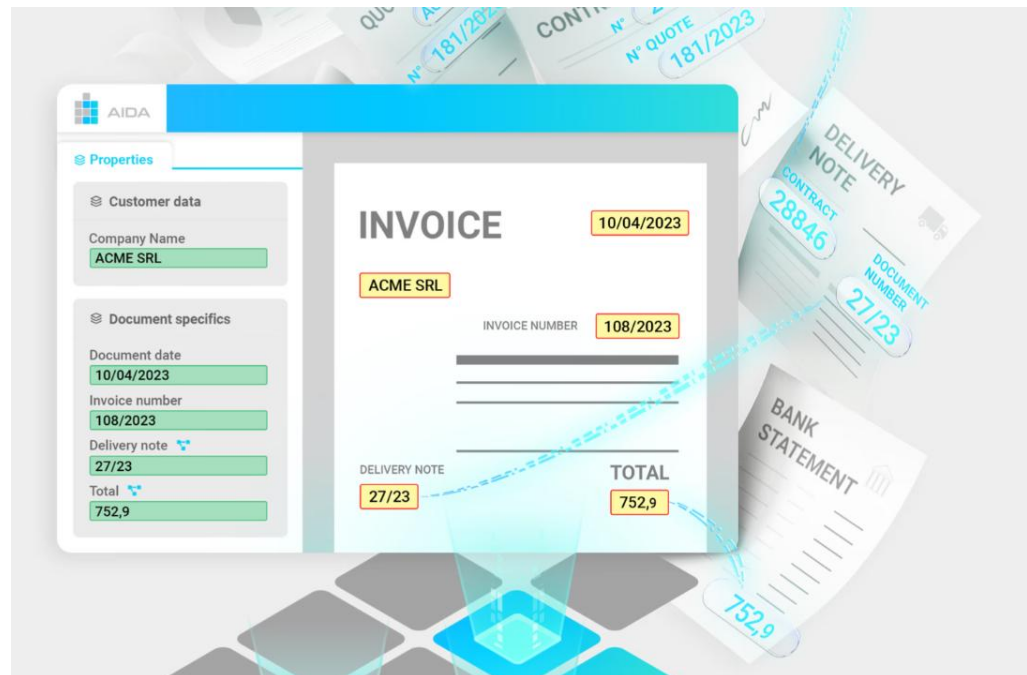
AIDA

Properties

Customer data

Company Name
ACME SRL

Document specifics

Document date
10/04/2023
Invoice number
108/2023
Delivery note
27/23
Total
752,9

INVOICE
10/04/2023
ACME SRL
INVOICE NUMBER 108/2023
DELIVERY NOTE
27/23
TOTAL
752,9

QUO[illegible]
N° 181/202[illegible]
CONTR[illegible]
N° QUOTE 181/2023
DELIVERY NOTE
CONTRACT 28846
DOCUMENT NUMBER 27/23
BANK STATEMENT
752,9